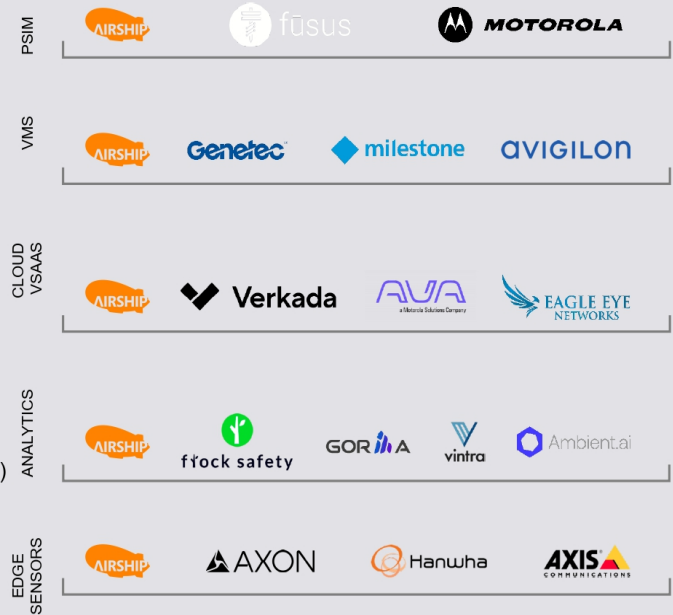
PSIM

AIRSHIP fūsus MOTOROLA

VMS

AIRSHIP Genetec milestone AVIGILON

CLOUD VSAAS

AIRSHIP Verkada AVA a Motorola Solutions Company EAGLE EYE NETWORKS

ANALYTICS

AIRSHIP flock safety GORILLA vintra Ambient.ai

EDGE SENSORS

AIRSHIP AXON Hanwha AXIS COMMUNICATIONS